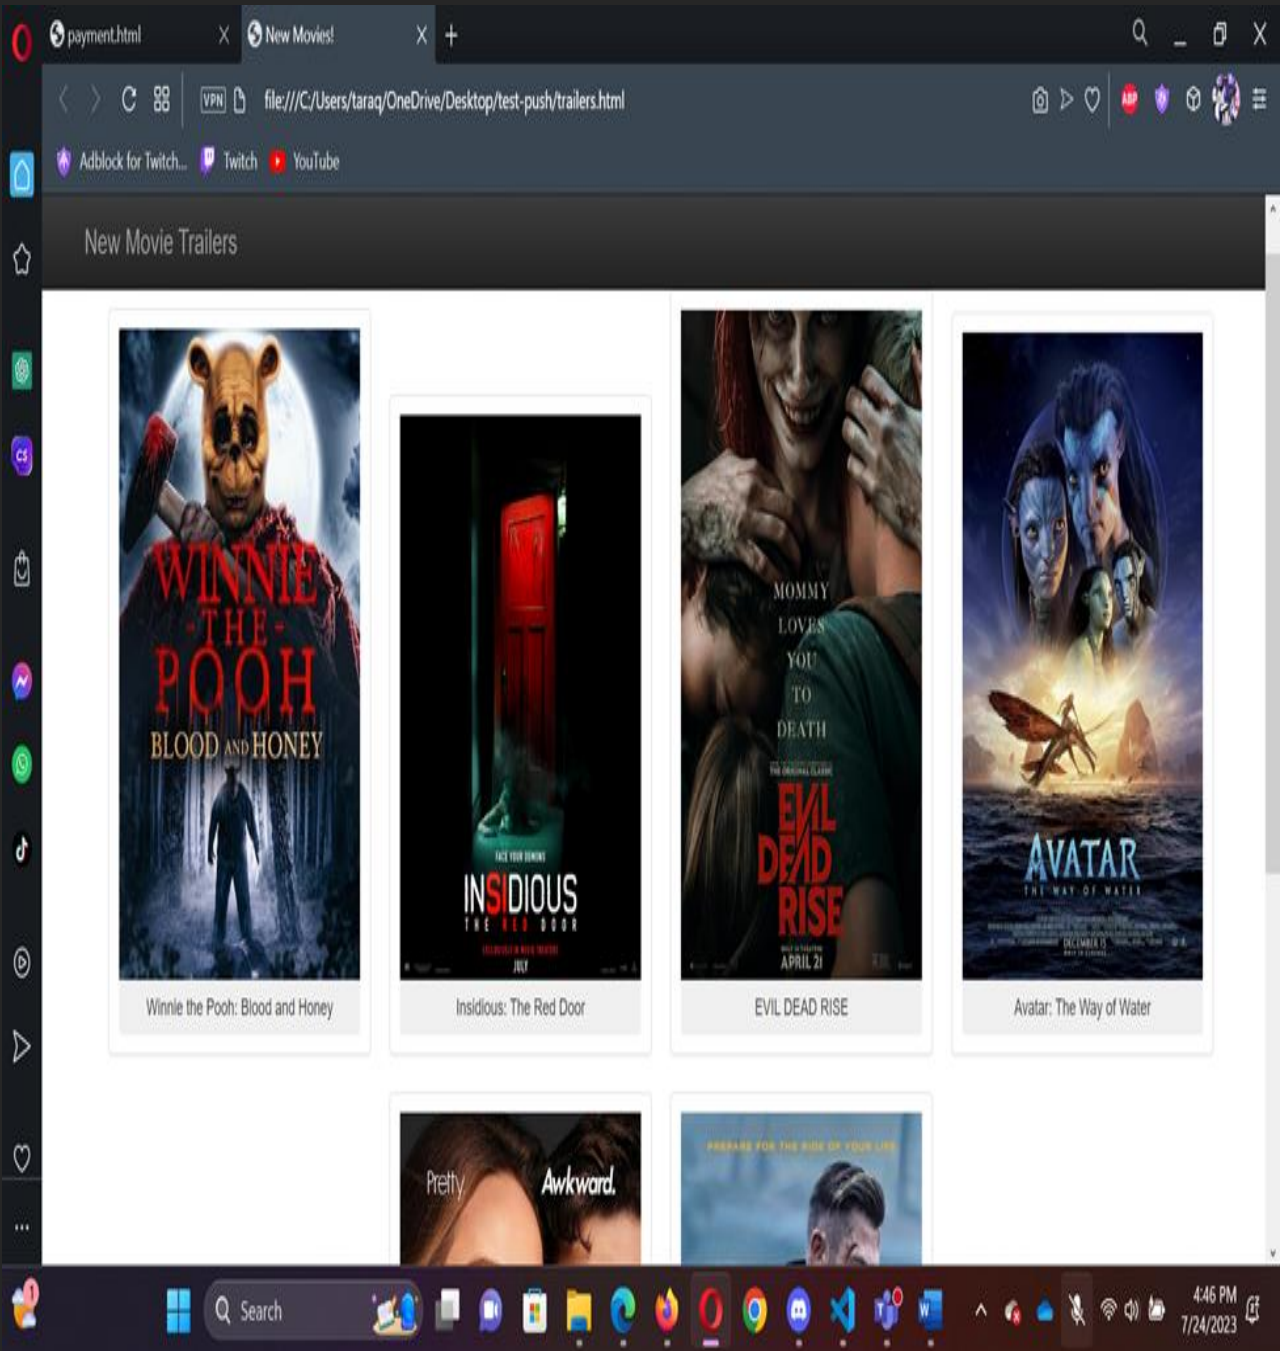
payment.html
New Movies!
file:///C:/Users/taraq/OneDrive/Desktop/test-push/trailers.html
Adblock for Twitch...
Twitch
YouTube

New Movie Trailers

WINNIE THE POOH
BLOOD AND HONEY
Winnie the Pooh: Blood and Honey

INSIDIOUS
THE RED DOOR
JULY
Insidious: The Red Door

MOMMY LOVES YOU TO DEATH
EVIL DEAD RISE
APRIL 21
EVIL DEAD RISE

AVATAR
THE WAY OF WATER
DECEMBER 16
Avatar: The Way of Water

Pretty Awkward.

PREPARE FOR THE RIDE OF YOUR LIFE

Search
4:46 PM
7/24/2023